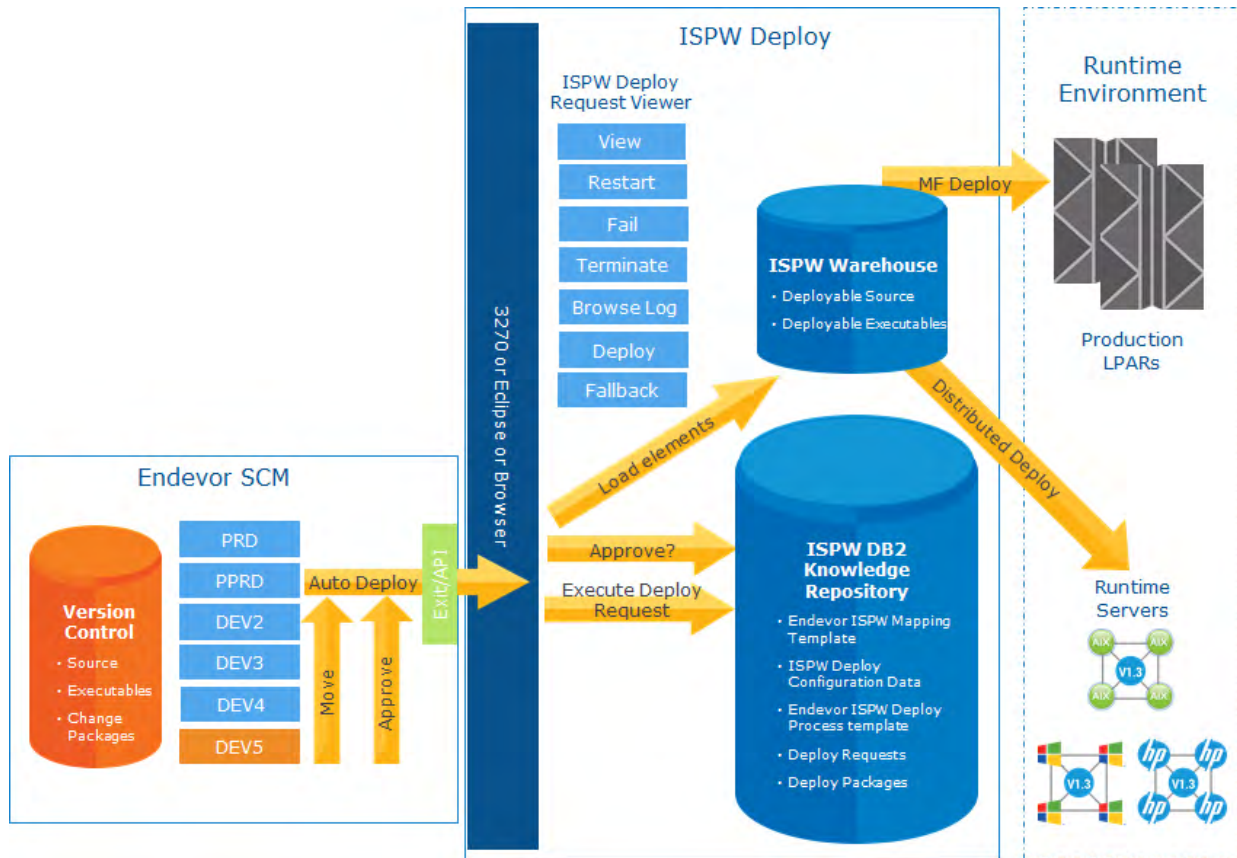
ISPW Deploy

ISPW Deploy Request Viewer

View

Restart

Fail

Terminate

Browse Log

Deploy

Fallback

3270 or Eclipse or Browser

Runtime Environment

MF Deploy

ISPW Warehouse

• Deployable Source

• Deployable Executables

Production LPARs

Distributed Deploy

Load elements

Endevor SCM

Version Control

• Source

• Executables

• Change Packages

PRD

PPRD

DEV2

DEV3

DEV4

DEV5

Auto Deploy

Move

Approve

Exit/API

Approve?

Execute Deploy Request

ISPW DB2 Knowledge Repository

• Endevor ISPW Mapping Template

• ISPW Deploy Configuration Data

• Endevor ISPW Deploy Process template

• Deploy Requests

• Deploy Packages

Runtime Servers

AIX

AIX

V1.3

AIX

AIX

V1.3

hp

hp

V1.3

hp

hp